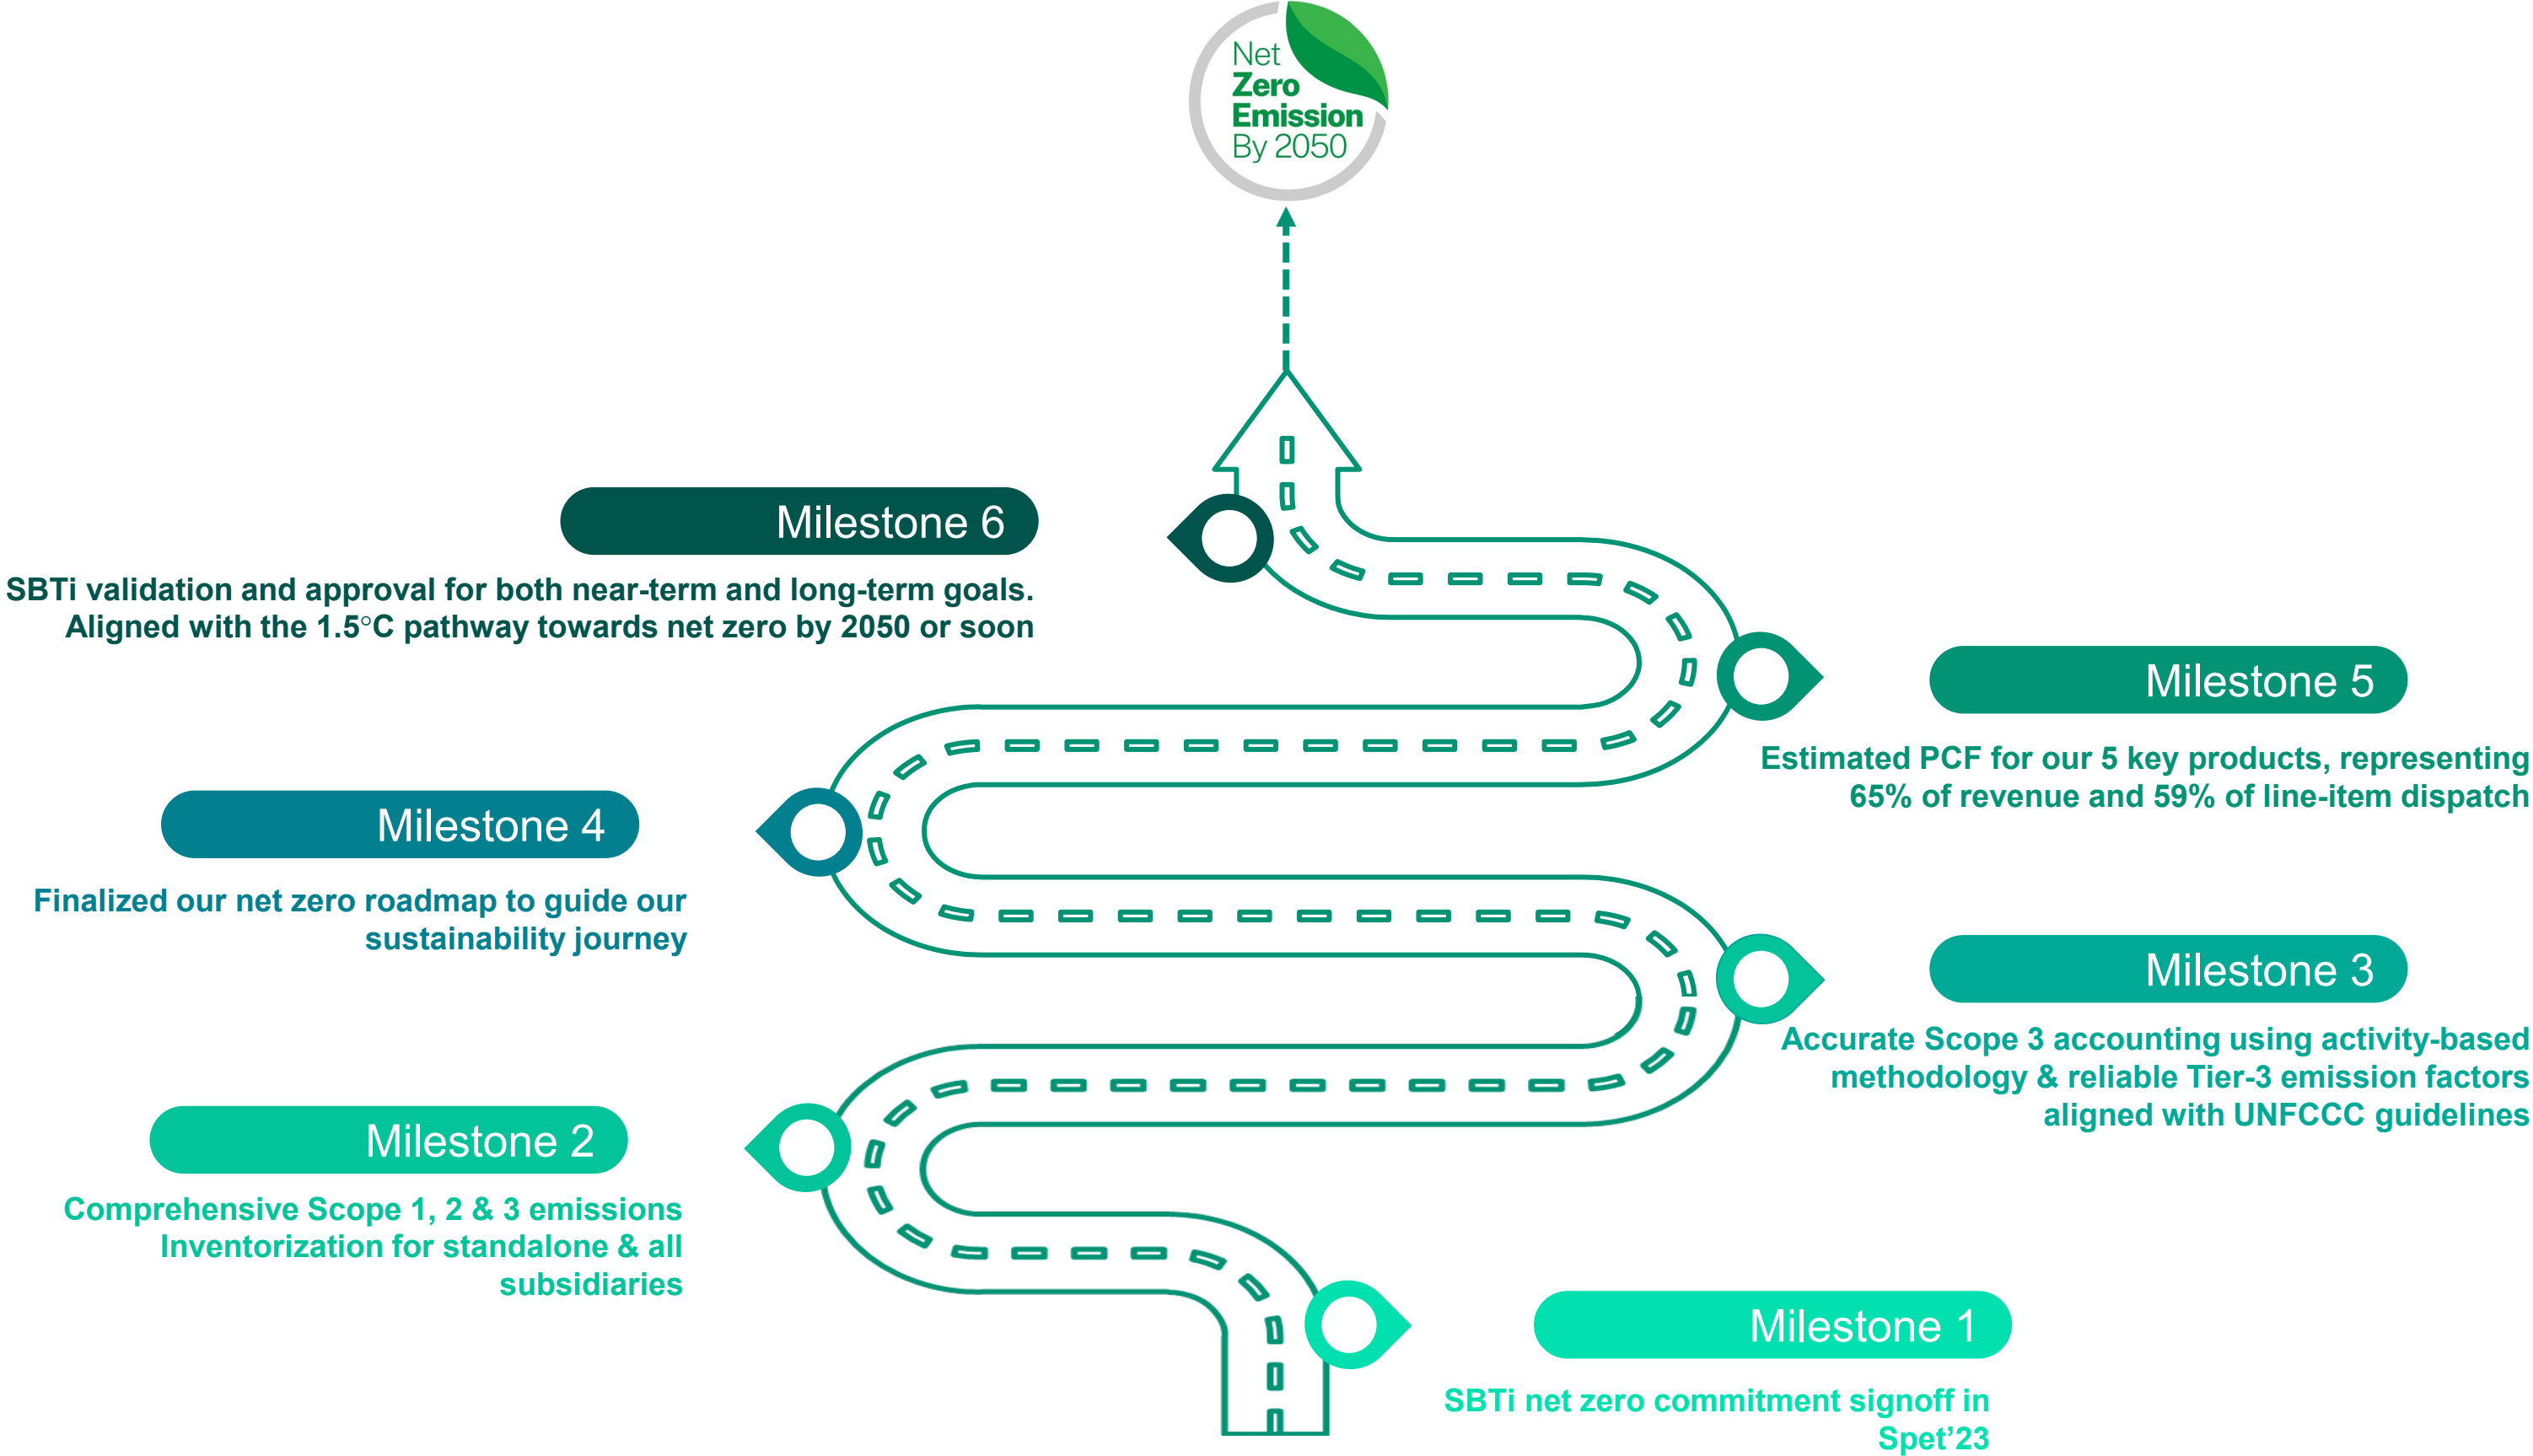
Net Zero Emission By 2050

Milestone 6

SBTi validation and approval for both near-term and long-term goals. Aligned with the 1.5°C pathway towards net zero by 2050 or soon

Milestone 5

Estimated PCF for our 5 key products, representing 65% of revenue and 59% of line-item dispatch

Milestone 4

Finalized our net zero roadmap to guide our sustainability journey

Milestone 3

Accurate Scope 3 accounting using activity-based methodology & reliable Tier-3 emission factors aligned with UNFCCC guidelines

Milestone 2

Comprehensive Scope 1, 2 & 3 emissions Inventorization for standalone & all subsidiaries

Milestone 1

SBTi net zero commitment signoff in Spet'23